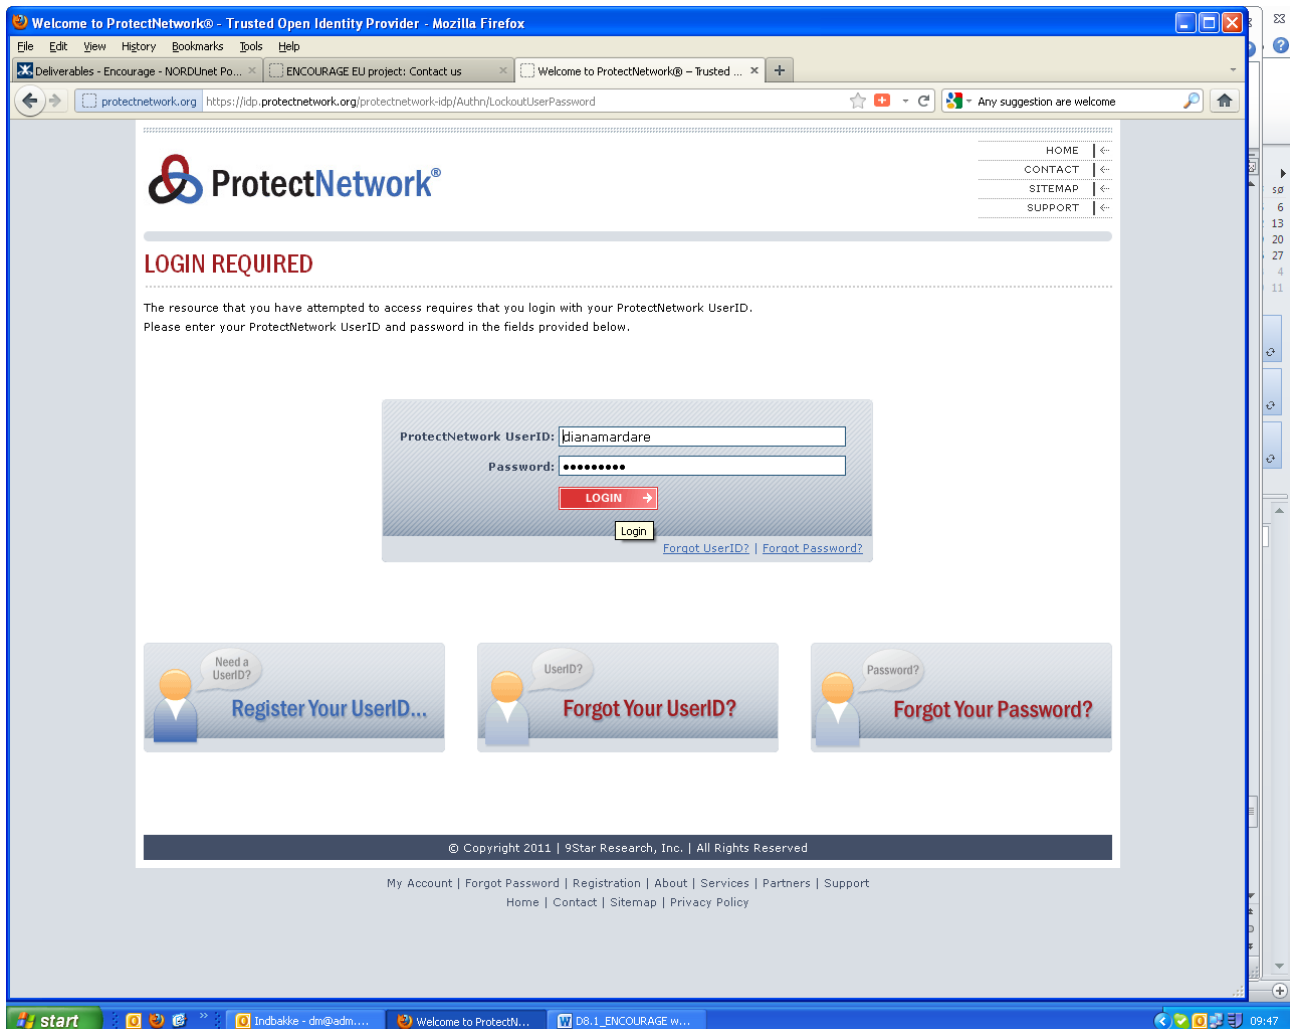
Welcome to ProtectNetwork® - Trusted Open Identity Provider - Mozilla Firefox

File Edit View History Bookmarks Tools Help

Deliverables - Encourage - NORDUnet Po... ×
ENCOURAGE EU project: Contact us ×
Welcome to ProtectNetwork® – Trusted ... ×
+

protectnetwork.org https://idp.protectnetwork.org/protectnetwork-idp/Authn/LockoutUserPassword

Any suggestion are welcome

HOME
CONTACT
SITEMAP
SUPPORT

ProtectNetwork®

LOGIN REQUIRED

The resource that you have attempted to access requires that you login with your ProtectNetwork UserID.
Please enter your ProtectNetwork UserID and password in the fields provided below.

ProtectNetwork UserID: dianamardare
Password: •••••••••
LOGIN
Login
Forgot UserID? | Forgot Password?

Need a UserID?
Register Your UserID...

UserID?
Forgot Your UserID?

Password?
Forgot Your Password?

© Copyright 2011 | 9Star Research, Inc. | All Rights Reserved

My Account | Forgot Password | Registration | About | Services | Partners | Support
Home | Contact | Sitemap | Privacy Policy

sø
6
13
20
27
4
11

start
Indbakke - dm@adm....
Welcome to ProtectN...
D8.1_ENCOURAGE w...
09:47